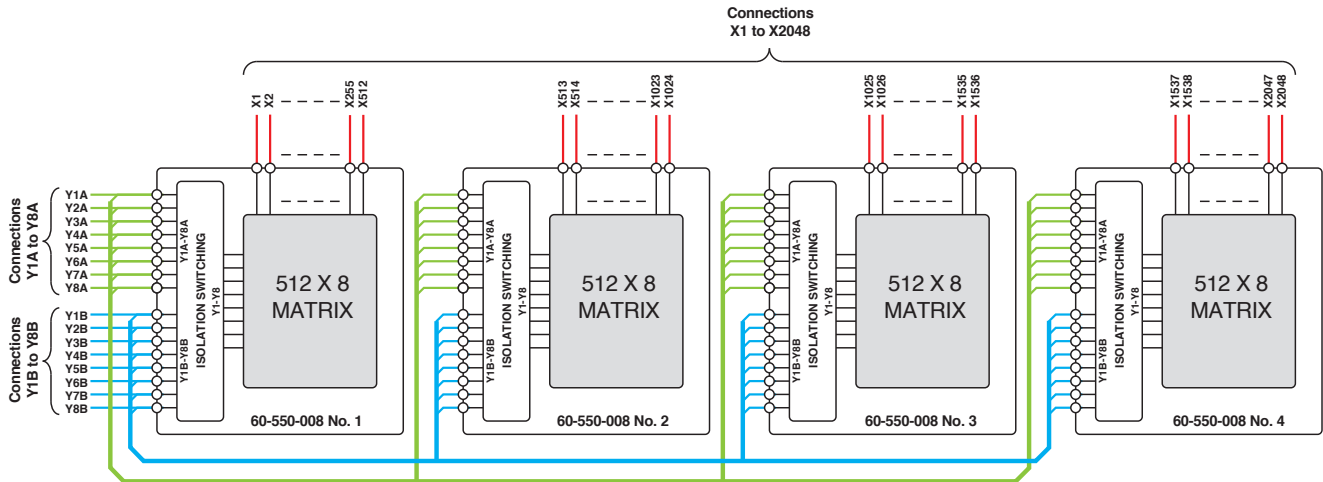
Connections
X1 to X2048

X1 X2 X255 X512
X513 X514 X1023 X1024
X1025 X1026 X1535 X1536
X1537 X1538 X2047 X2048

Connections
Y1A to Y8A

Y1A
Y2A
Y3A
Y4A
Y5A
Y6A
Y7A
Y8A

Connections
Y1B to Y8B

Y1B
Y2B
Y3B
Y4B
Y5B
Y6B
Y7B
Y8B

Y1A-Y8A
ISOLATION SWITCHING
Y1-Y8
Y1B-Y8B

512 X 8
MATRIX

60-550-008 No. 1

Y1A-Y8A
ISOLATION SWITCHING
Y1-Y8
Y1B-Y8B

512 X 8
MATRIX

60-550-008 No. 2

Y1A-Y8A
ISOLATION SWITCHING
Y1-Y8
Y1B-Y8B

512 X 8
MATRIX

60-550-008 No. 3

Y1A-Y8A
ISOLATION SWITCHING
Y1-Y8
Y1B-Y8B

512 X 8
MATRIX

60-550-008 No. 4